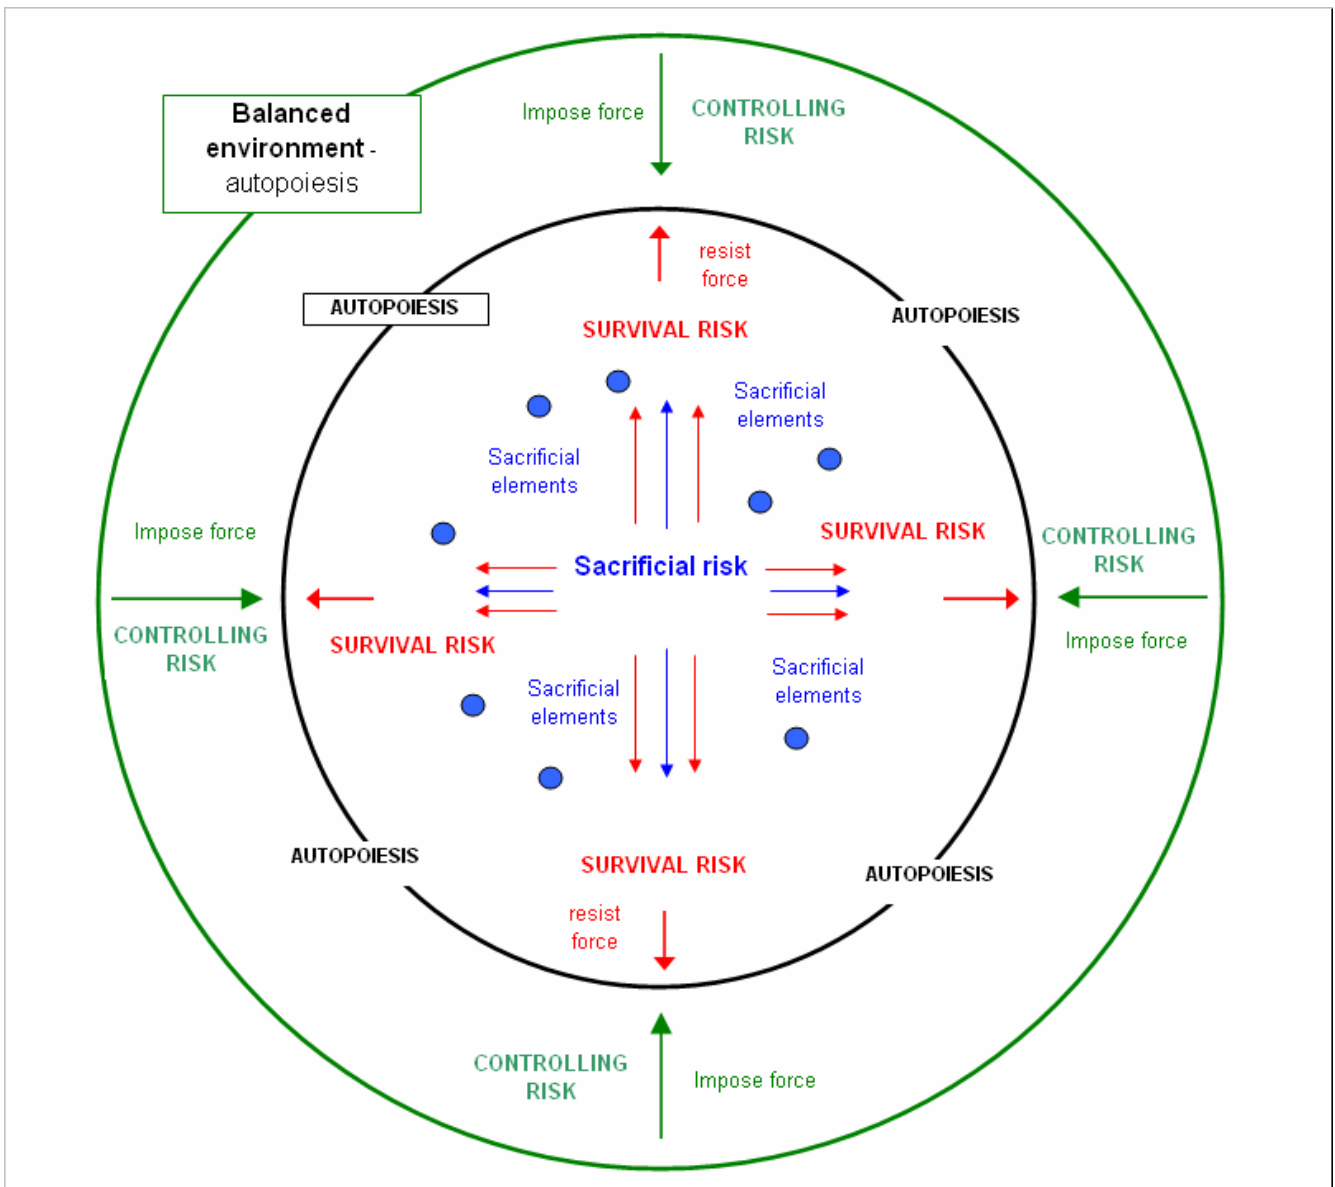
Balanced environment - autopoiesis

Impose force

CONTROLLING RISK

resist force

AUTOPOIESIS

AUTOPOIESIS

SURVIVAL RISK

Sacrificial elements

Sacrificial elements

Impose force

SURVIVAL RISK

CONTROLLING RISK

Sacrificial risk

CONTROLLING RISK

SURVIVAL RISK

Impose force

Sacrificial elements

Sacrificial elements

AUTOPOIESIS

SURVIVAL RISK

AUTOPOIESIS

resist force

CONTROLLING RISK

Impose force